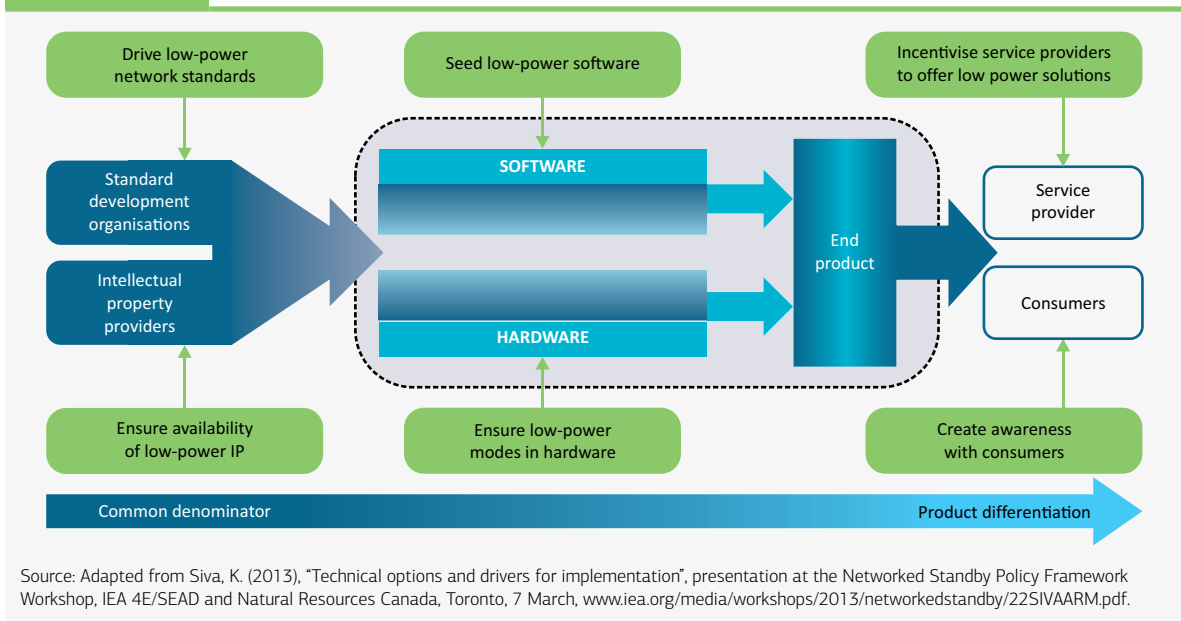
Drive low-power network standards

Seed low-power software

Incentivise service providers to offer low power solutions

Standard development organisations

Intellectual property providers

SOFTWARE

HARDWARE

End product

Service provider

Consumers

Ensure availability of low-power IP

Ensure low-power modes in hardware

Create awareness with consumers

Common denominator

Product differentiation

Source: Adapted from Siva, K. (2013), "Technical options and drivers for implementation", presentation at the Networked Standby Policy Framework Workshop, IEA 4E/SEAD and Natural Resources Canada, Toronto, 7 March, www.iea.org/media/workshops/2013/networkedstandby/22SIVAARM.pdf.